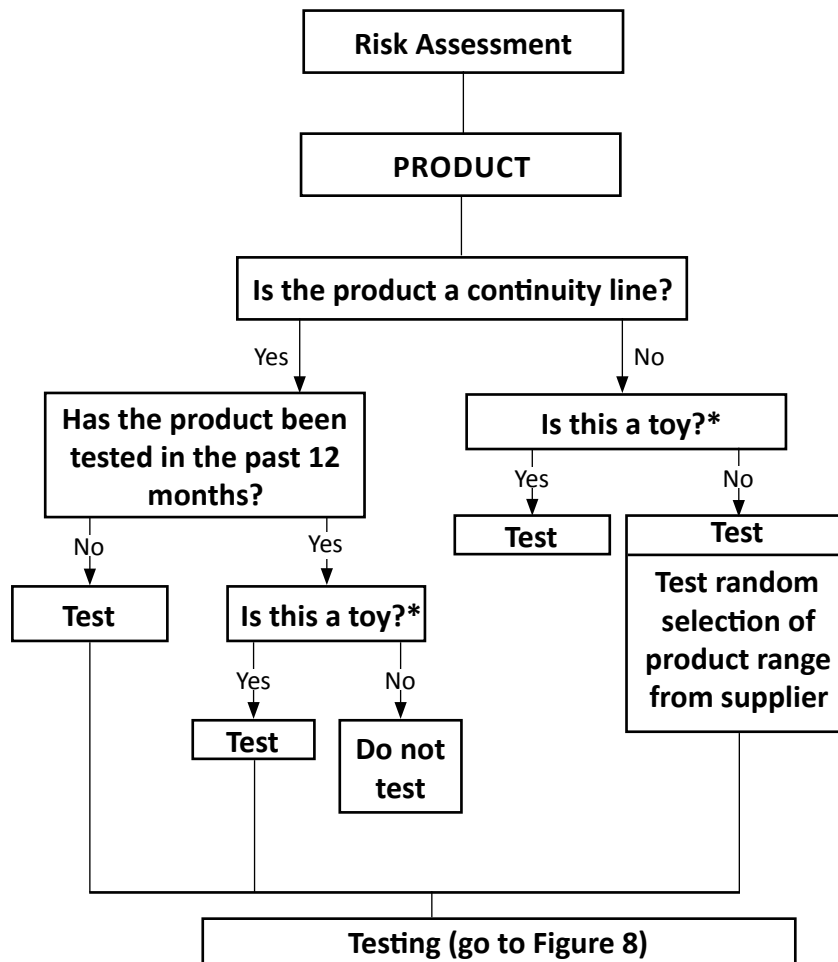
Risk Assessment

PRODUCT

Is the product a continuity line?

Yes

No

Has the product been tested in the past 12 months?

Is this a toy?*

Yes

No

No

Yes

Test

Test

Test random selection of product range from supplier

Test

Is this a toy?*

Yes

No

Test

Do not test

Testing (go to Figure 8)